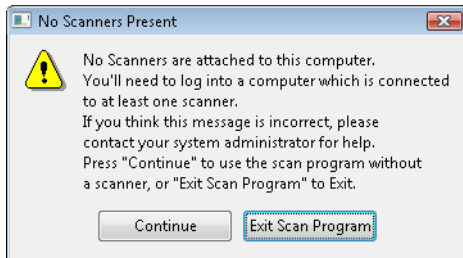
No Scanners Present

No Scanners are attached to this computer.
You'll need to log into a computer which is connected to at least one scanner.
If you think this message is incorrect, please contact your system administrator for help.
Press "Continue" to use the scan program without a scanner, or "Exit Scan Program" to Exit.

Continue

Exit Scan Program